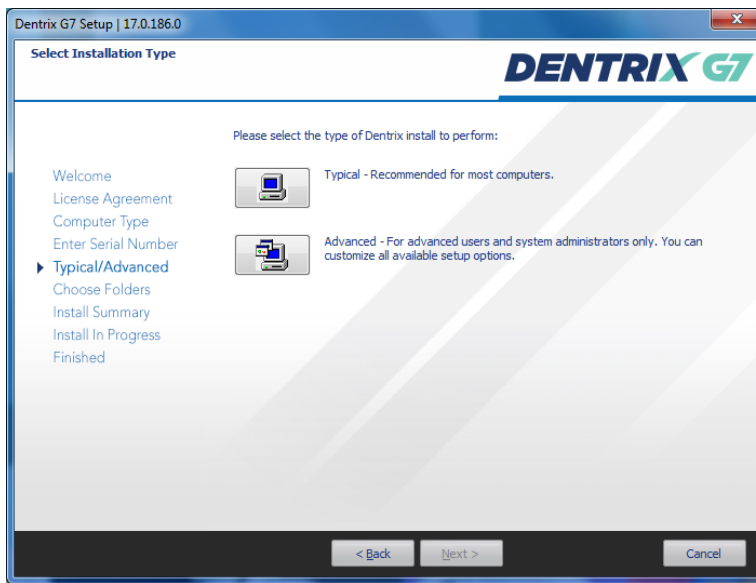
Dentrix G7 Setup | 17.0.186.0

Select Installation Type

DENTRIX G7

Please select the type of Dentrix install to perform:

Welcome
License Agreement
Computer Type
Enter Serial Number
Typical/Advanced
Choose Folders
Install Summary
Install In Progress
Finished

Typical - Recommended for most computers.

Advanced - For advanced users and system administrators only. You can customize all available setup options.

< Back

Next >

Cancel